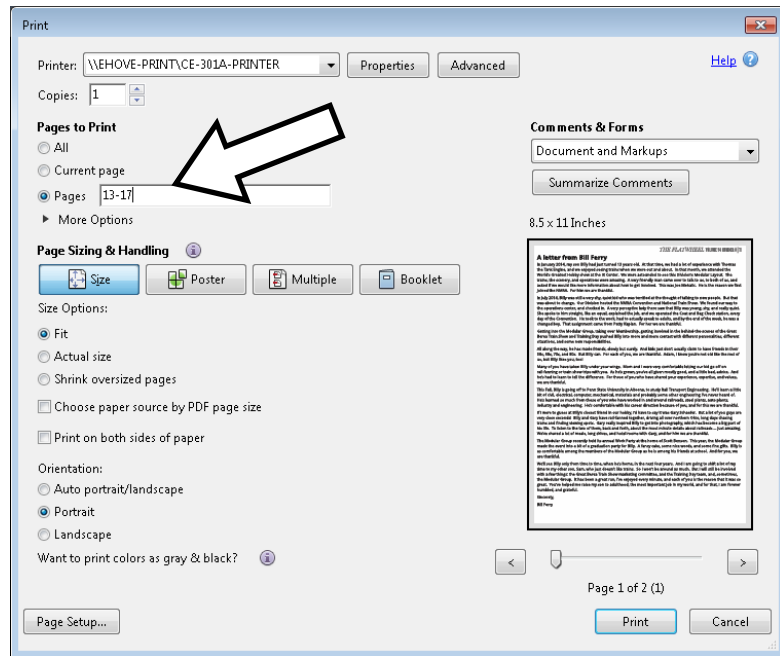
Print

Printer: \\EHOVE-PRINT\CE-301A-PRINTER Properties Advanced

Help

Copies: 1

Pages to Print

All

Current page

Pages 13-17

More Options

Page Sizing & Handling

Size Poster Multiple Booklet

Size Options:

Fit

Actual size

Shrink oversized pages

Choose paper source by PDF page size

Print on both sides of paper

Orientation:

Auto portrait/landscape

Portrait

Landscape

Want to print colors as gray & black?

Comments & Forms

Document and Markups

Summarize Comments

8.5 x 11 Inches

A letter from Bill Ferry

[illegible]

Page 1 of 2 (1)

Page Setup...

Print Cancel